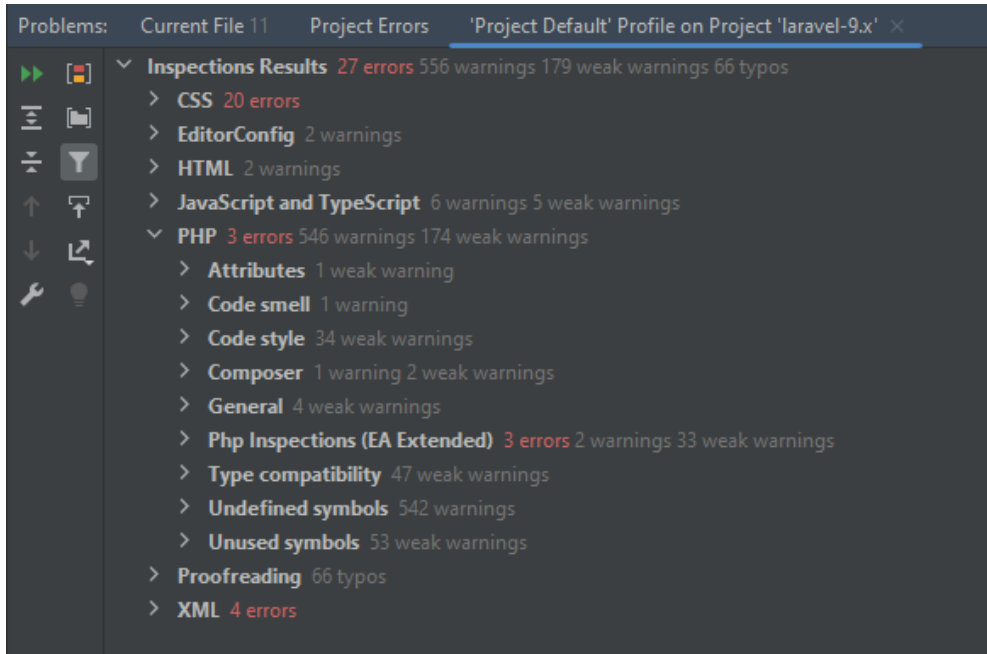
Problems: Current File 11 Project Errors 'Project Default' Profile on Project 'laravel-9.x' ×

Inspections Results 27 errors 556 warnings 179 weak warnings 66 typos
CSS 20 errors
EditorConfig 2 warnings
HTML 2 warnings
JavaScript and TypeScript 6 warnings 5 weak warnings
PHP 3 errors 546 warnings 174 weak warnings
Attributes 1 weak warning
Code smell 1 warning
Code style 34 weak warnings
Composer 1 warning 2 weak warnings
General 4 weak warnings
Php Inspections (EA Extended) 3 errors 2 warnings 33 weak warnings
Type compatibility 47 weak warnings
Undefined symbols 542 warnings
Unused symbols 53 weak warnings
Proofreading 66 typos
XML 4 errors